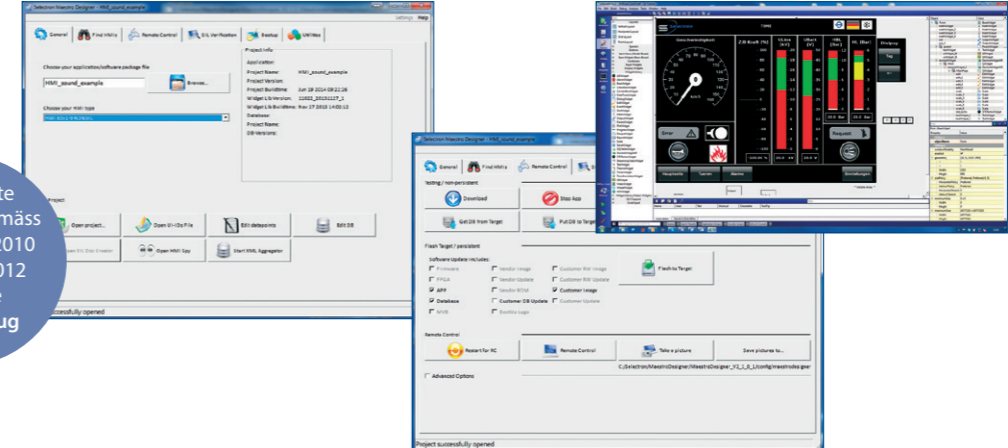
te
mäss
2010
012
ug

Selectron Maestro Designer - HMI_sound_example
Settings Help
General Find HMIs Remote Control DIL Verification Backup Utilities
Choose your application/software package file
HMI_sound_example
Browse...
Choose your HMI type
Project Info
Application:
Project Name: HMI_sound_example
Project Version:
Project BuildTime: Jun 18 2014 08:21:26
Widget Lib Version: 11835_20131127_1
Widget Lib BuildTime: Nov 27 2013 14:00:13
Database:
Project Name:
DB-Versions:
Project
Open project...
Open VI+IDs File
Edit datapoints
Edit DB
Open HMI Spy
Start XML Aggregator
successfully opened

Selectron Maestro Designer - HMI_sound_example
General Find HMIs Remote Control
Testing / non-persistent
Download
Stop App
Get DB from Target
Pull DB to Target
Flash Target / persistent
Software Update includes:
Firmware
Vendor Image
Customer RW Image
FPGA
Vendor Update
Customer RW Update
APP
Vendor ROW
Customer Image
Database
Customer DB Update
Customer Update
MVB
Bootloader Logo
Flash to Target
Remote Control
Restart for RC
Remote Control
Take a picture
Save pictures to...
C:\Selectron\MaestroDesigner\MaestroDesigner_V2_1_0_Lit\config\maestrodesigner
Advanced Options
Project successfully opened

Geschwindigkeit
Z.B Kraft [%]
Error
Request
Hauptschalter
Sander
Warnme
Einstellungen